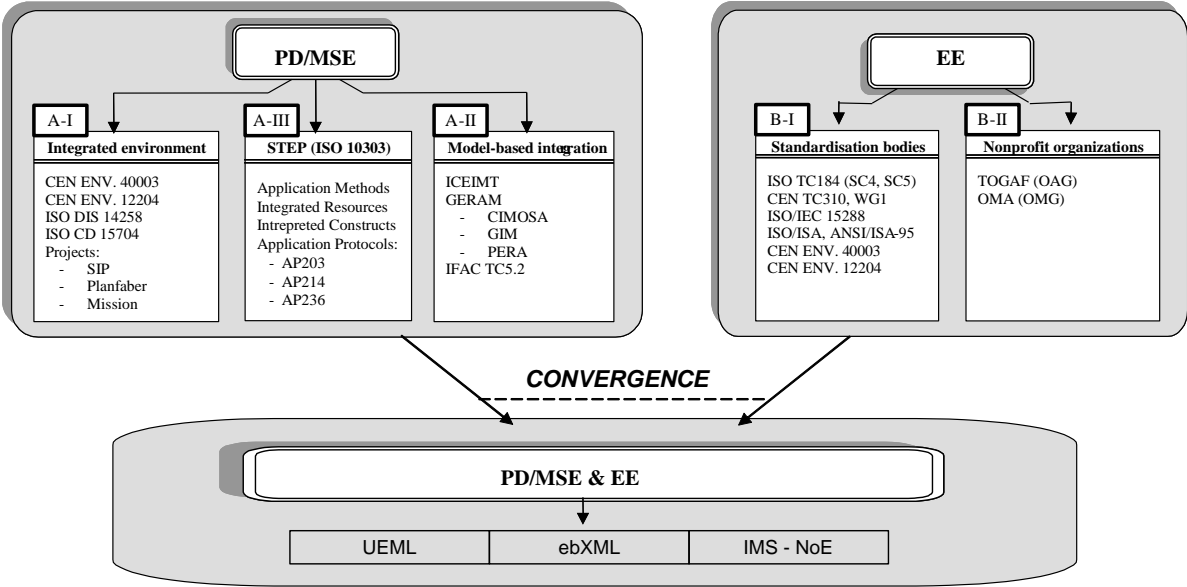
PD/MSE

A-I
Integrated environment
CEN ENV. 40003
CEN ENV. 12204
ISO DIS 14258
ISO CD 15704
Projects:
- SIP
- Planfaber
- Mission

A-III
STEP (ISO 10303)
Application Methods
Integrated Resources
Intrepreted Constructs
Application Protocols:
- AP203
- AP214
- AP236

A-II
Model-based integration
ICEIMT
GERAM
- CIMOSA
- GIM
- PERA
IFAC TC5.2

EE

B-I
Standardisation bodies
ISO TC184 (SC4, SC5)
CEN TC310, WG1
ISO/IEC 15288
ISO/ISA, ANSI/ISA-95
CEN ENV. 40003
CEN ENV. 12204

B-II
Nonprofit organizations
TOGAF (OAG)
OMA (OMG)

CONVERGENCE

PD/MSE & EE

| UEML | ebXML | IMS - NoE |
|---|---|---|